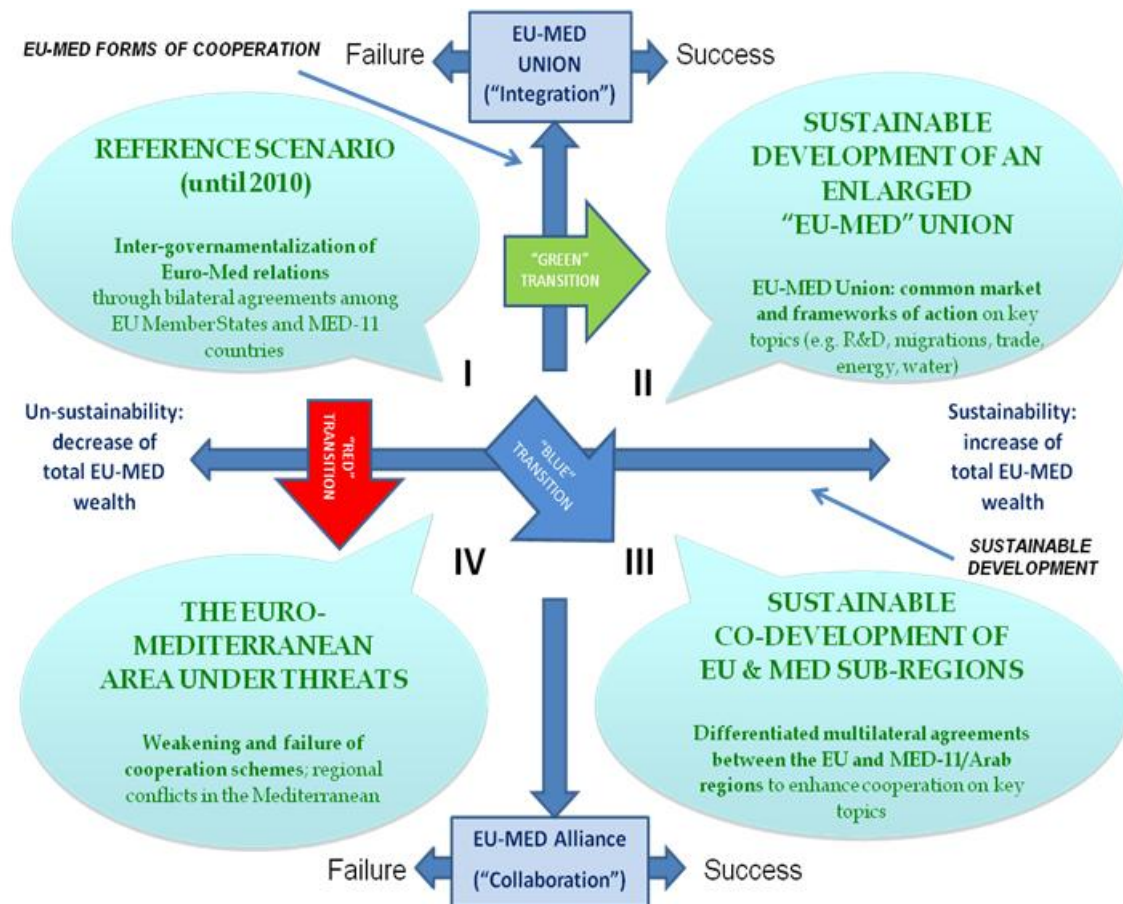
EU-MED FORMS OF COOPERATION

Failure

EU-MED UNION ("Integration")

Success

REFERENCE SCENARIO (until 2010)

Inter-governmentalization of Euro-Med relations through bilateral agreements among EU MemberStates and MED-11 countries

"GREEN" TRANSITION

SUSTAINABLE DEVELOPMENT OF AN ENLARGED "EU-MED" UNION

EU-MED Union: common market and frameworks of action on key topics (e.g. R&D, migrations, trade, energy, water)

I

II

Un-sustainability: decrease of total EU-MED wealth

"RED" TRANSITION

"BLUE" TRANSITION

Sustainability: increase of total EU-MED wealth

SUSTAINABLE DEVELOPMENT

IV

III

THE EURO-MEDITERRANEAN AREA UNDER THREATS

Weakening and failure of cooperation schemes; regional conflicts in the Mediterranean

SUSTAINABLE CO-DEVELOPMENT OF EU & MED SUB-REGIONS

Differentiated multilateral agreements between the EU and MED-11/Arab regions to enhance cooperation on key topics

Failure

EU-MED Alliance ("Collaboration")

Success